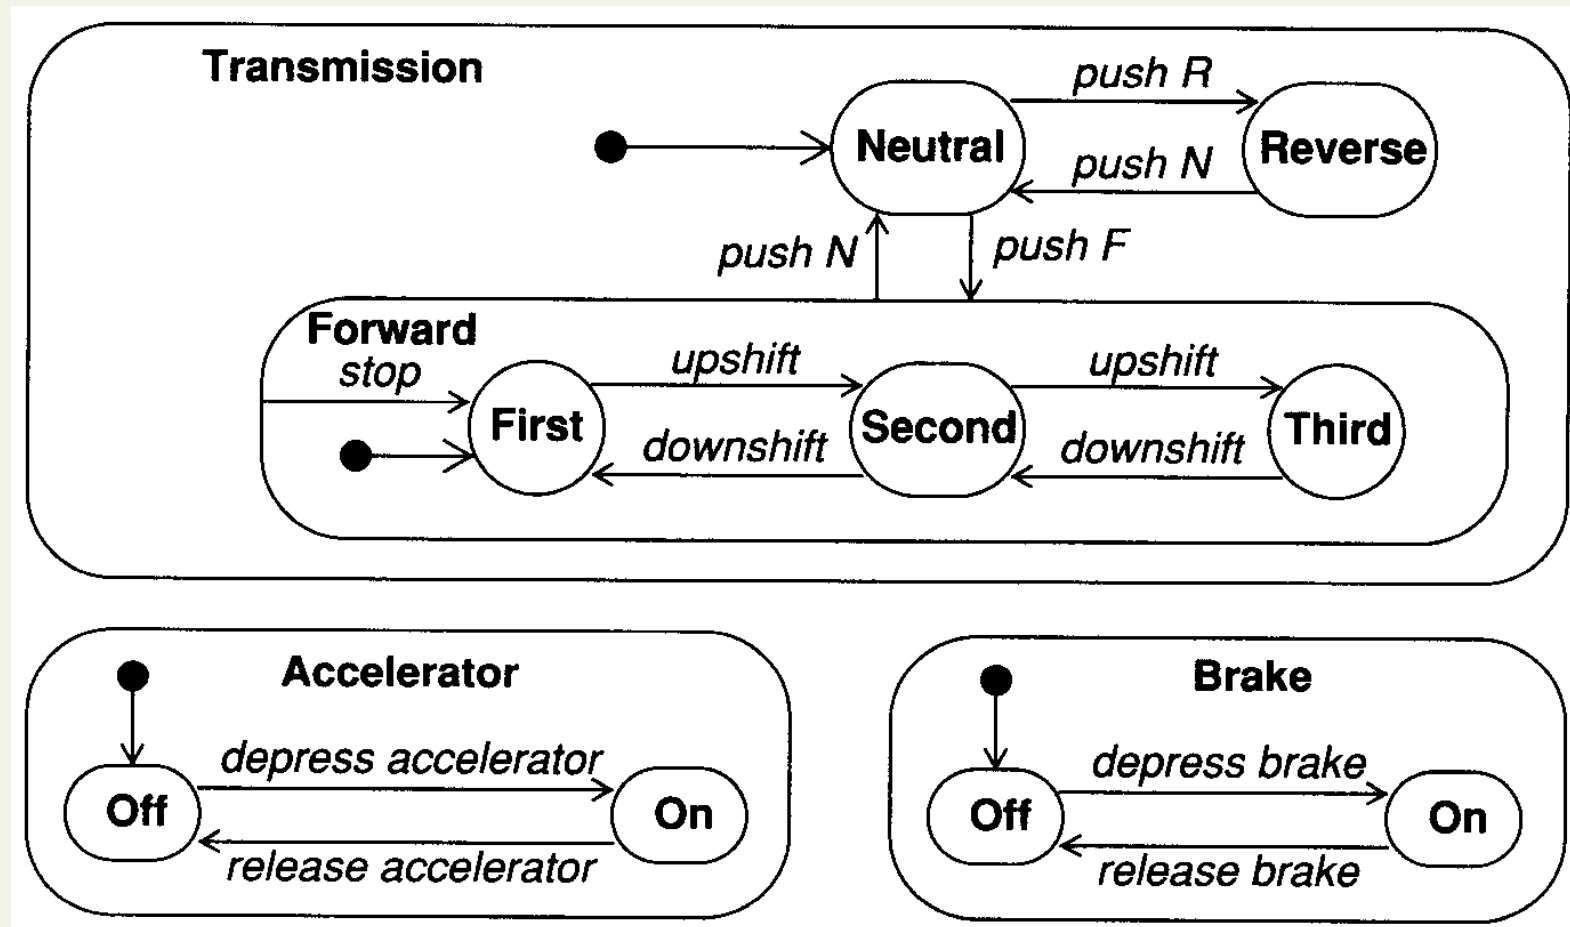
Transmission

push R

Neutral

Reverse

push N

push N

push F

Forward

stop

First

upshift

Second

upshift

Third

downshift

downshift

Accelerator

Off

depress accelerator

On

release accelerator

Brake

Off

depress brake

On

release brake